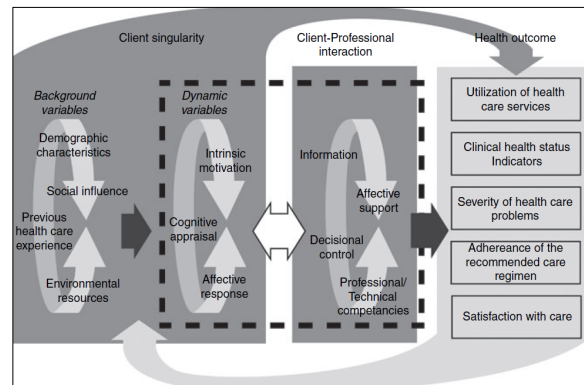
Client singularity

Client-Professional interaction

Health outcome

Background variables

Demographic characteristics

Social influence

Previous health care experience

Environmental resources

Dynamic variables

Intrinsic motivation

Cognitive appraisal

Affective response

Information

Affective support

Decisional control

Professional/ Technical competancies

Utilization of health care services

Clinical health status Indicators

Severity of health care problems

Adhereance of the recommended care regimen

Satisfaction with care